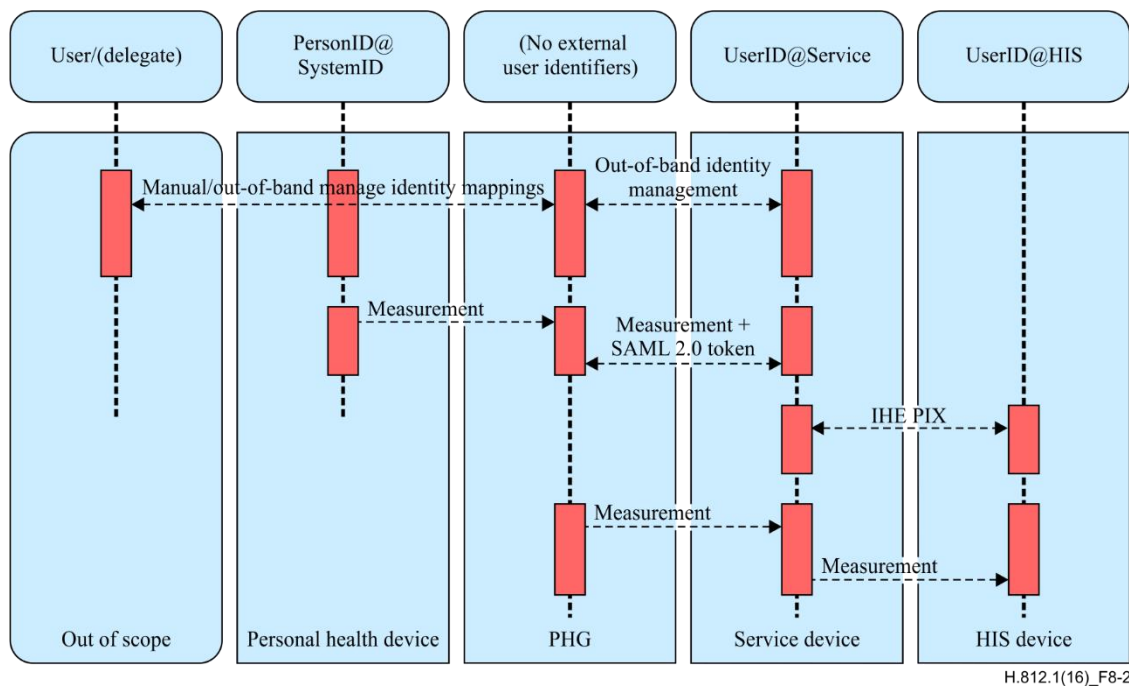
User/(delegate)

PersonID@ SystemID

(No external user identifiers)

UserID@Service

UserID@HIS

Manual/out-of-band manage identity mappings

Out-of-band identity management

Measurement

Measurement + SAML 2.0 token

IHE PIX

Measurement

Measurement

Out of scope

Personal health device

PHG

Service device

HIS device

H.812.1(16)_F8-2